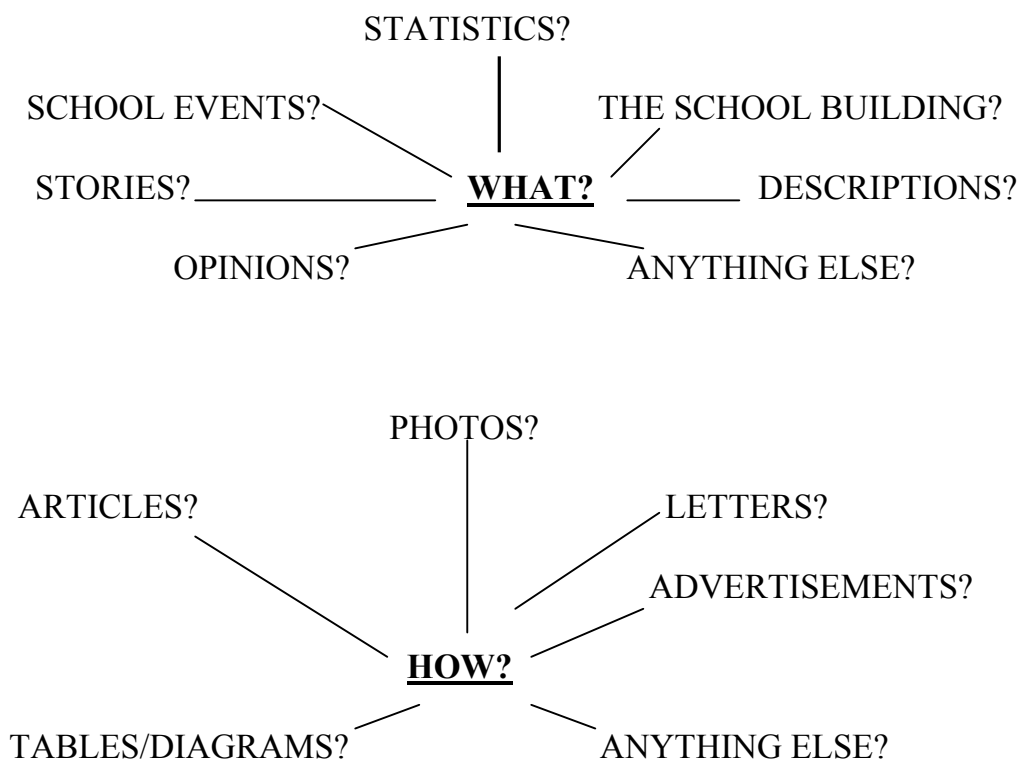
STATISTICS?

SCHOOL EVENTS?

THE SCHOOL BUILDING?

STORIES?

**WHAT?**

DESCRIPTIONS?

OPINIONS?

ANYTHING ELSE?

PHOTOS?

ARTICLES?

LETTERS?

ADVERTISEMENTS?

**HOW?**

TABLES/DIAGRAMS?

ANYTHING ELSE?